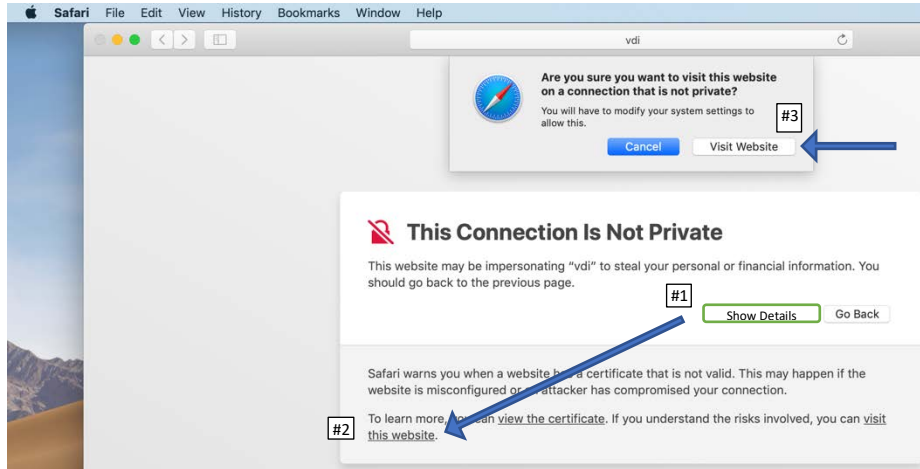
Safari File Edit View History Bookmarks Window Help

vdi

Are you sure you want to visit this website on a connection that is not private?

You will have to modify your system settings to allow this.

#3

Cancel Visit Website

This Connection Is Not Private

This website may be impersonating "vdi" to steal your personal or financial information. You should go back to the previous page.

#1

Show Details Go Back

Safari warns you when a website h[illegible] a certificate that is not valid. This may happen if the website is misconfigured or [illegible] attacker has compromised your connection.

To learn more, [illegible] can view the certificate. If you understand the risks involved, you can visit this website.

#2